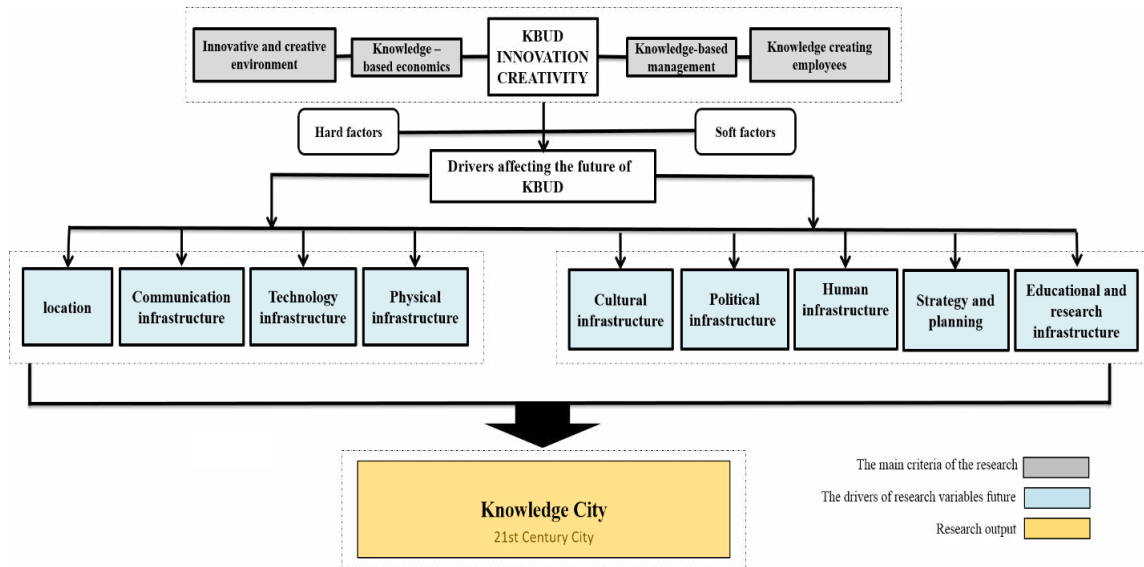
Innovative and creative environment

Knowledge – based economics

KBUD INNOVATION CREATIVITY

Knowledge-based management

Knowledge creating employees

Hard factors

Soft factors

Drivers affecting the future of KBUD

location

Communication infrastructure

Technology infrastructure

Physical infrastructure

Cultural infrastructure

Political infrastructure

Human infrastructure

Strategy and planning

Educational and research infrastructure

Knowledge City
21st Century City

The main criteria of the research

The drivers of research variables future

Research output